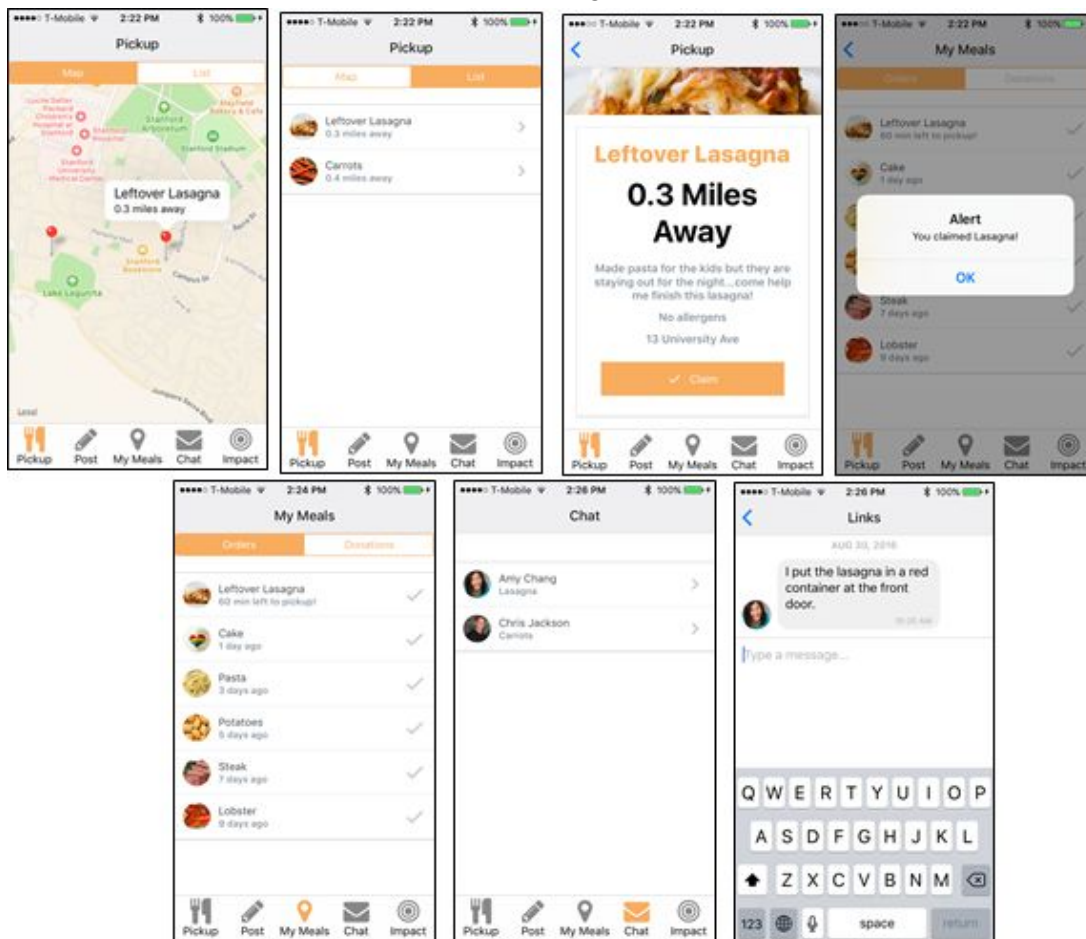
T-Mobile 2:22 PM 100%
Pickup
Map List
Lucile Salter Packard Children's Hospital at Stanford
Stanford Hospital
Stanford University Medical Center
Stanford Arboretum
Stanford Bakery & Cafe
Stanford Stadium
Leftover Lasagna
0.3 miles away
Stanford Bookstore
Lake Lagunita
Legal
Pickup Post My Meals Chat Impact

T-Mobile 2:22 PM 100%
Pickup
Map List
Leftover Lasagna
0.3 miles away
Carrots
0.4 miles away
Pickup Post My Meals Chat Impact

T-Mobile 2:22 PM 100%
Pickup
Leftover Lasagna
0.3 Miles Away
Made pasta for the kids but they are staying out for the night...come help me finish this lasagna!
No allergens
13 University Ave
Claim
Pickup Post My Meals Chat Impact

T-Mobile 2:22 PM 100%
My Meals
Orders Donations
Leftover Lasagna
60 min left to pickup!
Cake
1 day ago
Alert
You claimed Lasagna!
OK
Steak
7 days ago
Lobster
9 days ago
Pickup Post My Meals Chat Impact

T-Mobile 2:24 PM 100%
My Meals
Orders Donations
Leftover Lasagna
60 min left to pickup!
Cake
1 day ago
Pasta
3 days ago
Potatoes
5 days ago
Steak
7 days ago
Lobster
9 days ago
Pickup Post My Meals Chat Impact

T-Mobile 2:26 PM 100%
Chat
Amy Chang
Lasagna
Chris Jackson
Carrots
Pickup Post My Meals Chat Impact

T-Mobile 2:26 PM 100%
Links
AUG 30, 2016
I put the lasagna in a red container at the front door.
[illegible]
Type a message...
Q W E R T Y U I O P
A S D F G H J K L
Z X C V B N M
123 space return